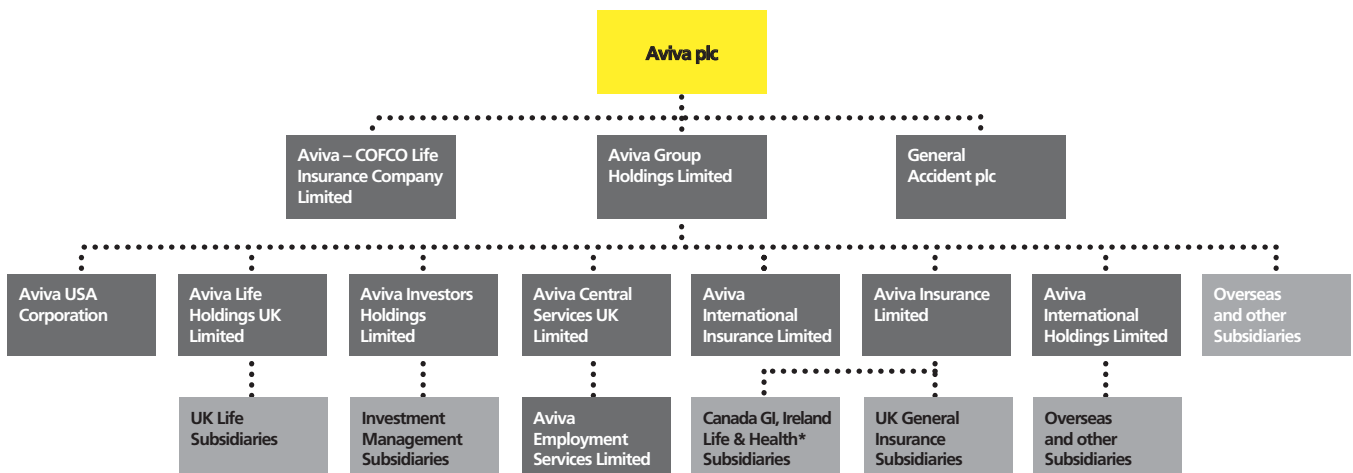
Aviva plc

Aviva – COFCO Life Insurance Company Limited

Aviva Group Holdings Limited

General Accident plc

Aviva USA Corporation

Aviva Life Holdings UK Limited

Aviva Investors Holdings Limited

Aviva Central Services UK Limited

Aviva International Insurance Limited

Aviva Insurance Limited

Aviva International Holdings Limited

Overseas and other Subsidiaries

UK Life Subsidiaries

Investment Management Subsidiaries

Aviva Employment Services Limited

Canada GI, Ireland Life & Health* Subsidiaries

UK General Insurance Subsidiaries

Overseas and other Subsidiaries